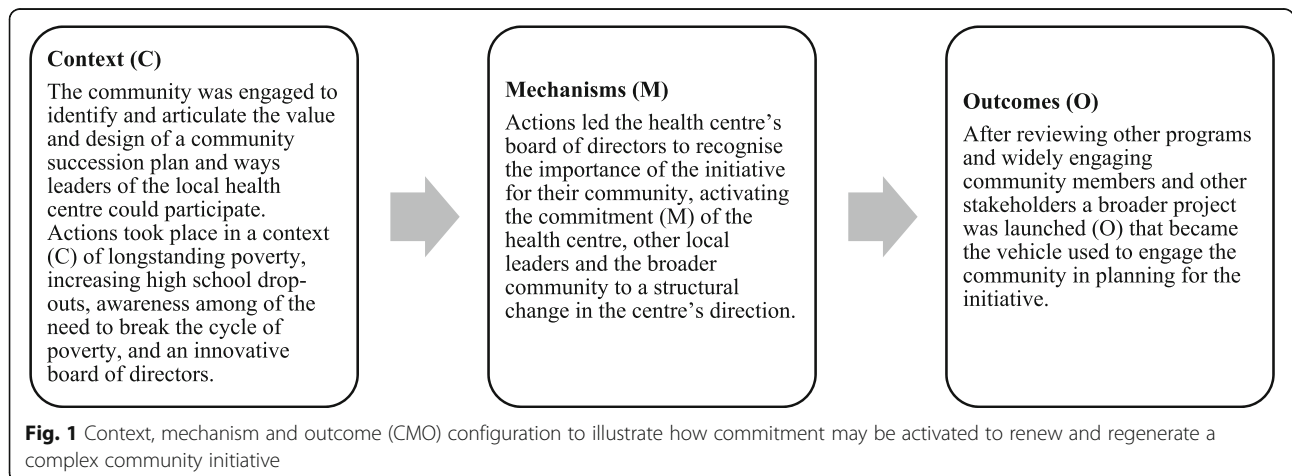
Context (C)

The community was engaged to identify and articulate the value and design of a community succession plan and ways leaders of the local health centre could participate. Actions took place in a context (C) of longstanding poverty, increasing high school drop-outs, awareness among of the need to break the cycle of poverty, and an innovative board of directors.

Mechanisms (M)

Actions led the health centre's board of directors to recognise the importance of the initiative for their community, activating the commitment (M) of the health centre, other local leaders and the broader community to a structural change in the centre's direction.

Outcomes (O)

After reviewing other programs and widely engaging community members and other stakeholders a broader project was launched (O) that became the vehicle used to engage the community in planning for the initiative.

Fig. 1 Context, mechanism and outcome (CMO) configuration to illustrate how commitment may be activated to renew and regenerate a complex community initiative